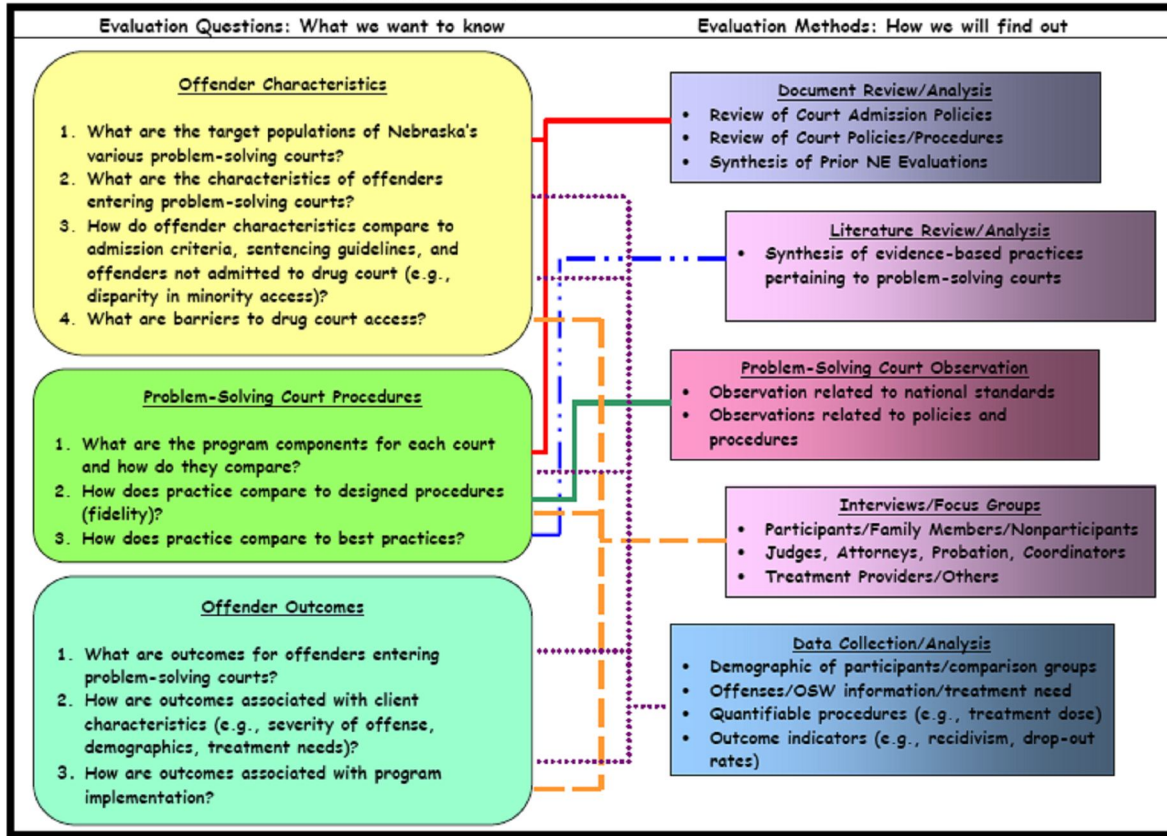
Evaluation Questions: What we want to know

Offender Characteristics

1. What are the target populations of Nebraska's various problem-solving courts?
2. What are the characteristics of offenders entering problem-solving courts?
3. How do offender characteristics compare to admission criteria, sentencing guidelines, and offenders not admitted to drug court (e.g., disparity in minority access)?
4. What are barriers to drug court access?

Problem-Solving Court Procedures

1. What are the program components for each court and how do they compare?
2. How does practice compare to designed procedures (fidelity)?
3. How does practice compare to best practices?

Offender Outcomes

1. What are outcomes for offenders entering problem-solving courts?
2. How are outcomes associated with client characteristics (e.g., severity of offense, demographics, treatment needs)?
3. How are outcomes associated with program implementation?

Evaluation Methods: How we will find out

Document Review/Analysis
• Review of Court Admission Policies
• Review of Court Policies/Procedures
• Synthesis of Prior NE Evaluations

Literature Review/Analysis
• Synthesis of evidence-based practices pertaining to problem-solving courts

Problem-Solving Court Observation
• Observation related to national standards
• Observations related to policies and procedures

Interviews/Focus Groups
• Participants/Family Members/Nonparticipants
• Judges, Attorneys, Probation, Coordinators
• Treatment Providers/Others

Data Collection/Analysis
• Demographic of participants/comparison groups
• Offenses/OSW information/treatment need
• Quantifiable procedures (e.g., treatment dose)
• Outcome indicators (e.g., recidivism, drop-out rates)